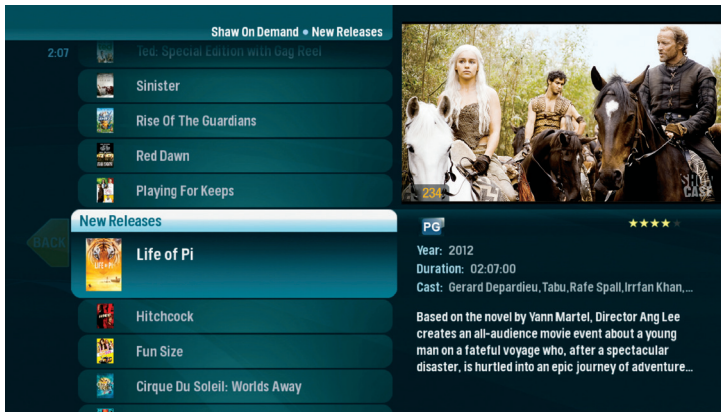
Shaw On Demand • New Releases

2:07

Ted: Special Edition with Gag Reel

Sinister

Rise Of The Guardians

Red Dawn

Playing For Keeps

BACK

New Releases

Life of Pi

Hitchcock

Fun Size

Cirque Du Soleil: Worlds Away

234

PG

★★★★

Year: 2012

Duration: 02:07:00

Cast: Gerard Depardieu, Tabu, Rafe Spall, Irrfan Khan,...

Based on the novel by Yann Martel, Director Ang Lee creates an all-audience movie event about a young man on a fateful voyage who, after a spectacular disaster, is hurtled into an epic journey of adventure...